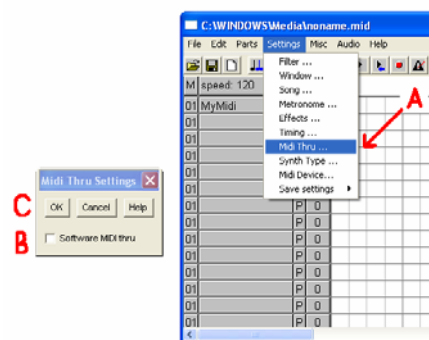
C:\WINDOWS\Media\noname.mid

File Edit Parts Settings Misc Audio Help

M speed: 120

01 MyMidi
01
01
01
01
01
01
01
01
01
01
01
01
01
01

Filter ...
Window ...
Song ...
Metronome ...
Effects ...
Timing ...
Midi Thru ...
Synth Type ...
Midi Device...
Save settings

P 0
P 0
P 0
P 0
P 0
P 0
P 0
P 0

A

Midi Thru Settings

C OK Cancel Help

B Software MIDI thru